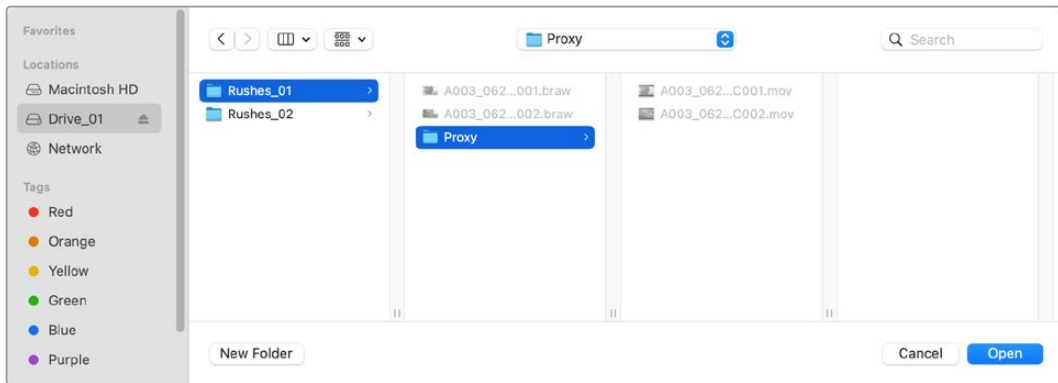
Favorites

Locations

Macintosh HD

Drive_01

Network

Tags

Red

Orange

Yellow

Green

Blue

Purple

Proxy

Search

Rushes_01

Rushes_02

A003_062...001.braw

A003_062...002.braw

Proxy

A003_062...C001.mov

A003_062...C002.mov

New Folder

Cancel

Open